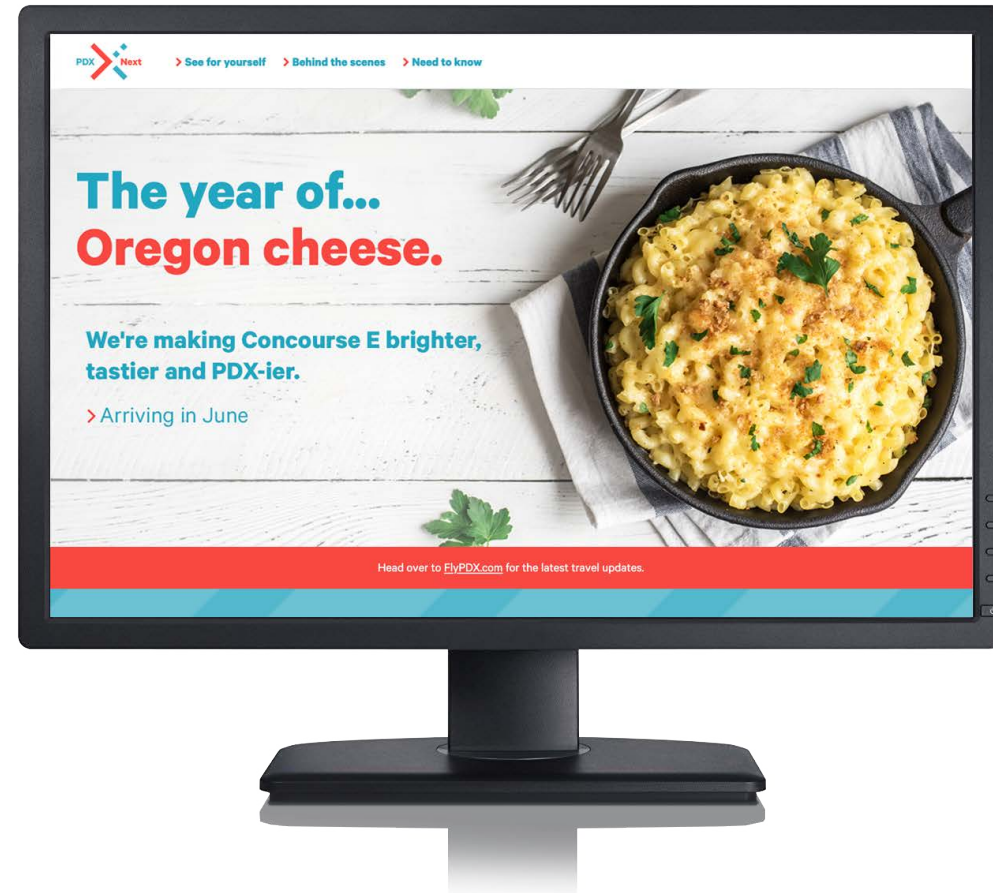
PDX Next

> See for yourself > Behind the scenes > Need to know

The year of...
Oregon cheese.

We're making Concourse E brighter, tastier and PDX-ier.

> Arriving in June

Head over to FlyPDX.com for the latest travel updates.